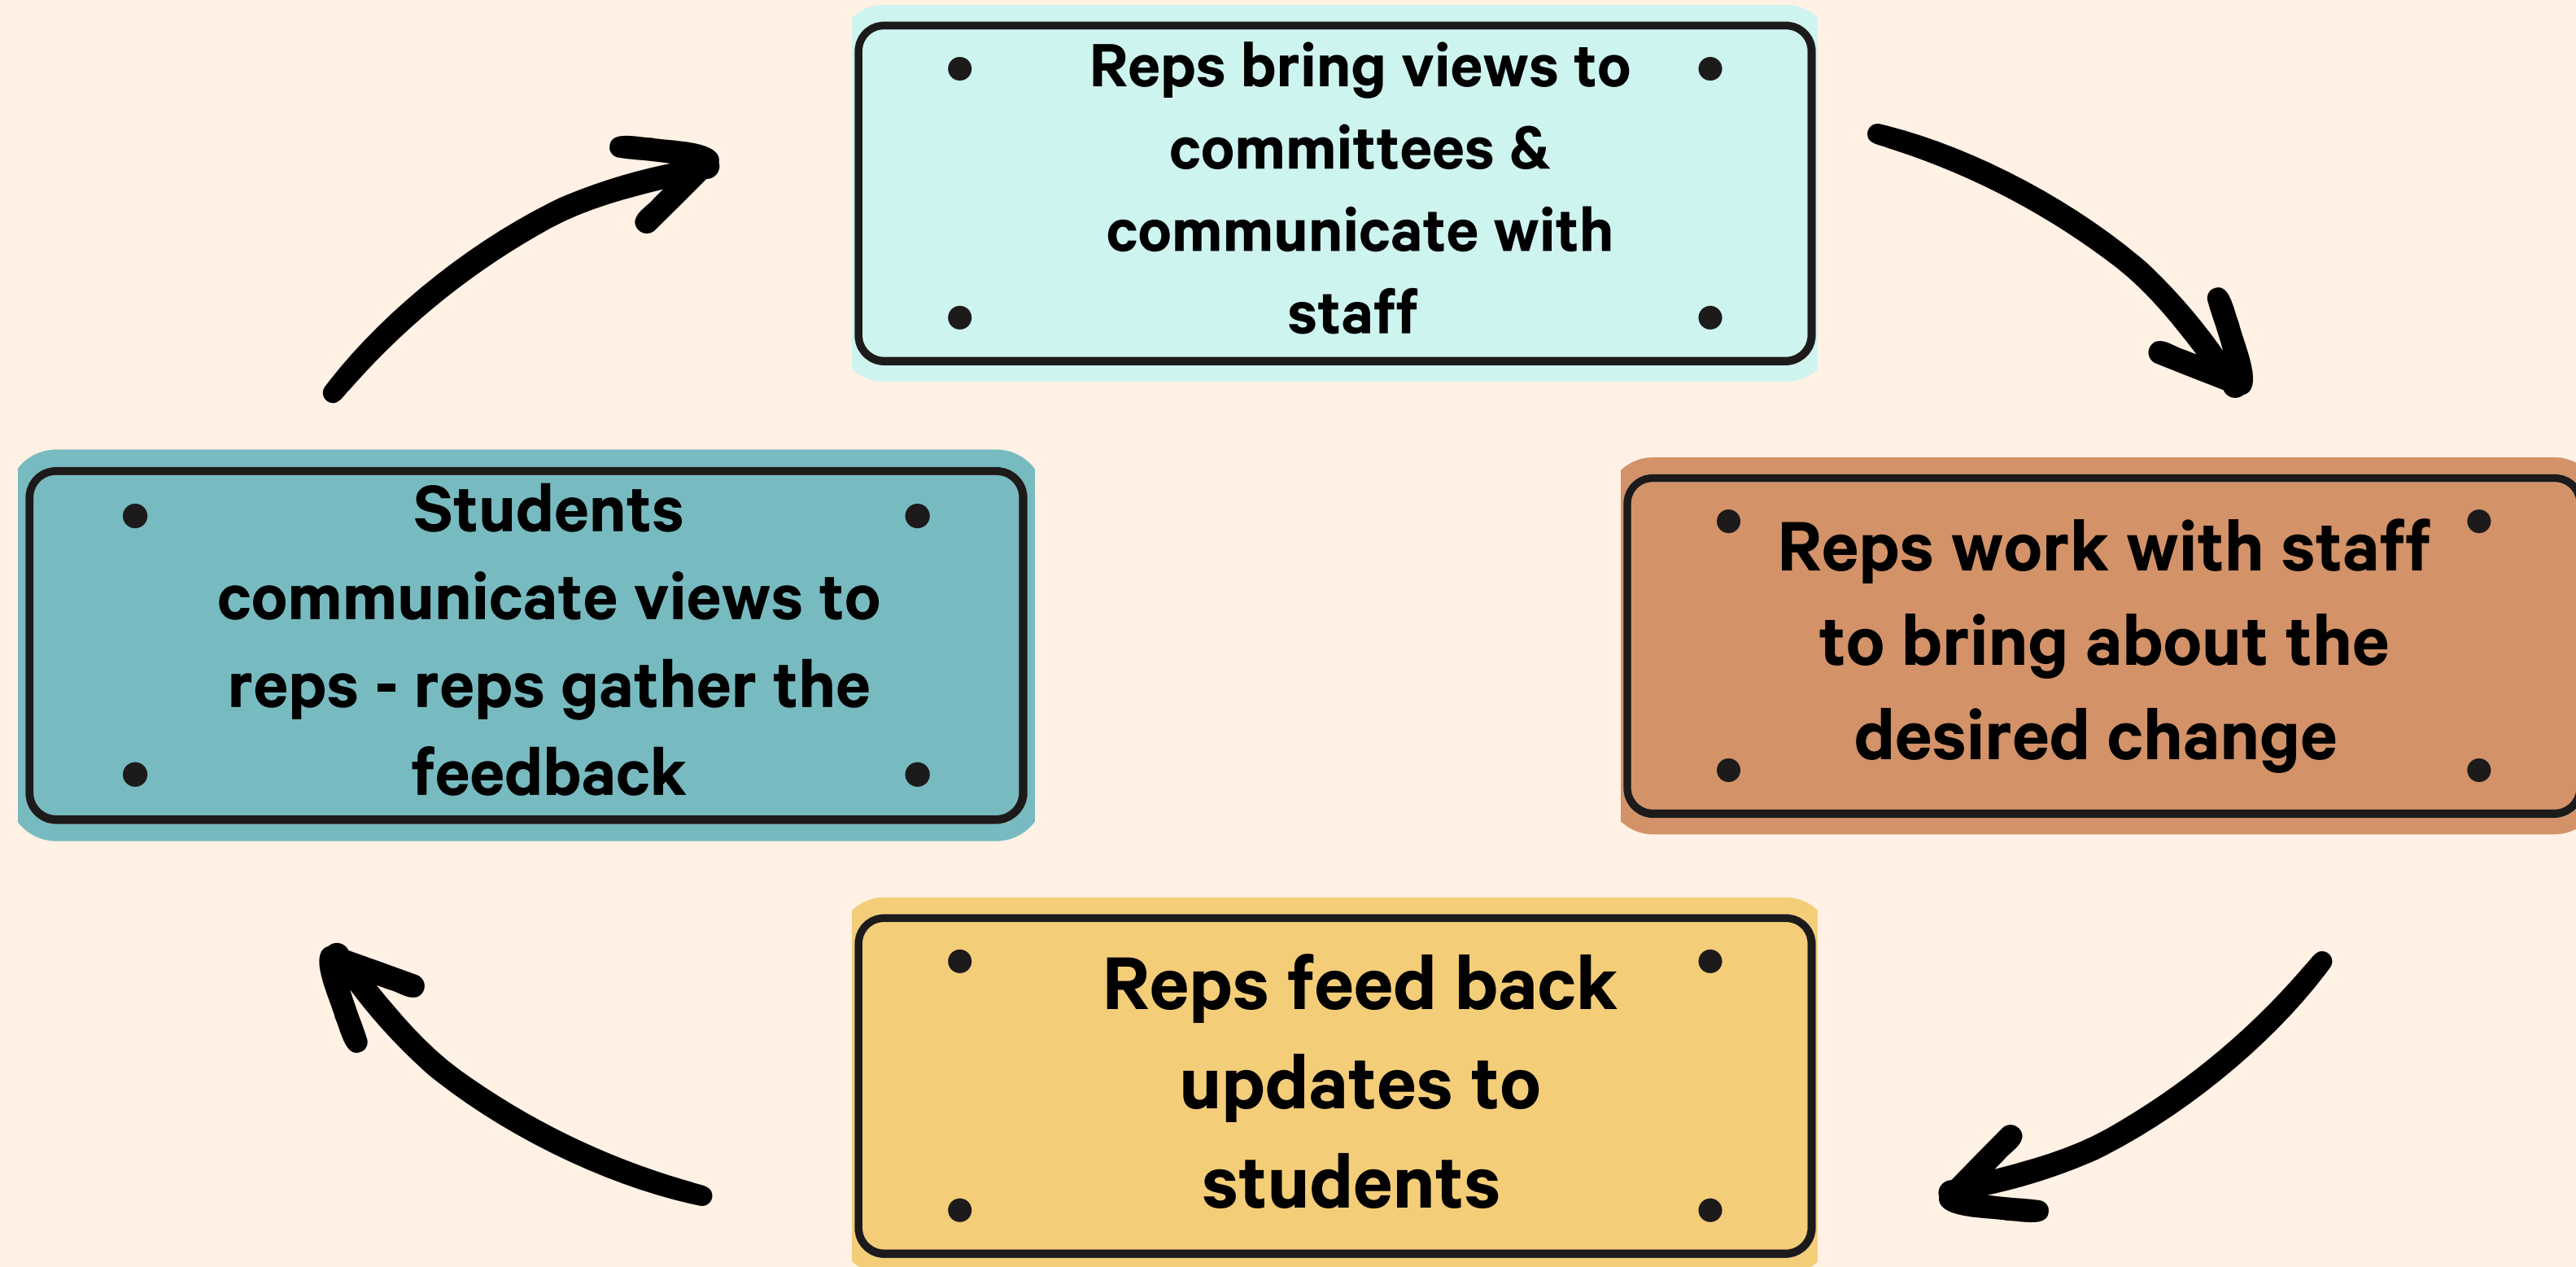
Reps bring views to committees & communicate with staff

Students communicate views to reps - reps gather the feedback

Reps work with staff to bring about the desired change

Reps feed back updates to students